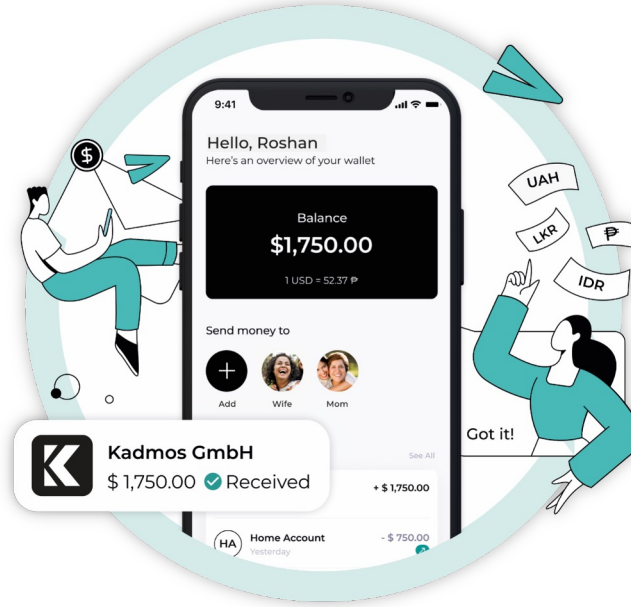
9:41

Hello, Roshan
Here's an overview of your wallet

Balance
$1,750.00
1 USD = 52.37 ₱

Send money to

Add
Wife
Mom

See All

+ $ 1,750.00

HA
Home Account
Yesterday
- $ 750.00

Kadmos GmbH
$ 1,750.00 Received

UAH
LKR
₱
IDR

Got it!